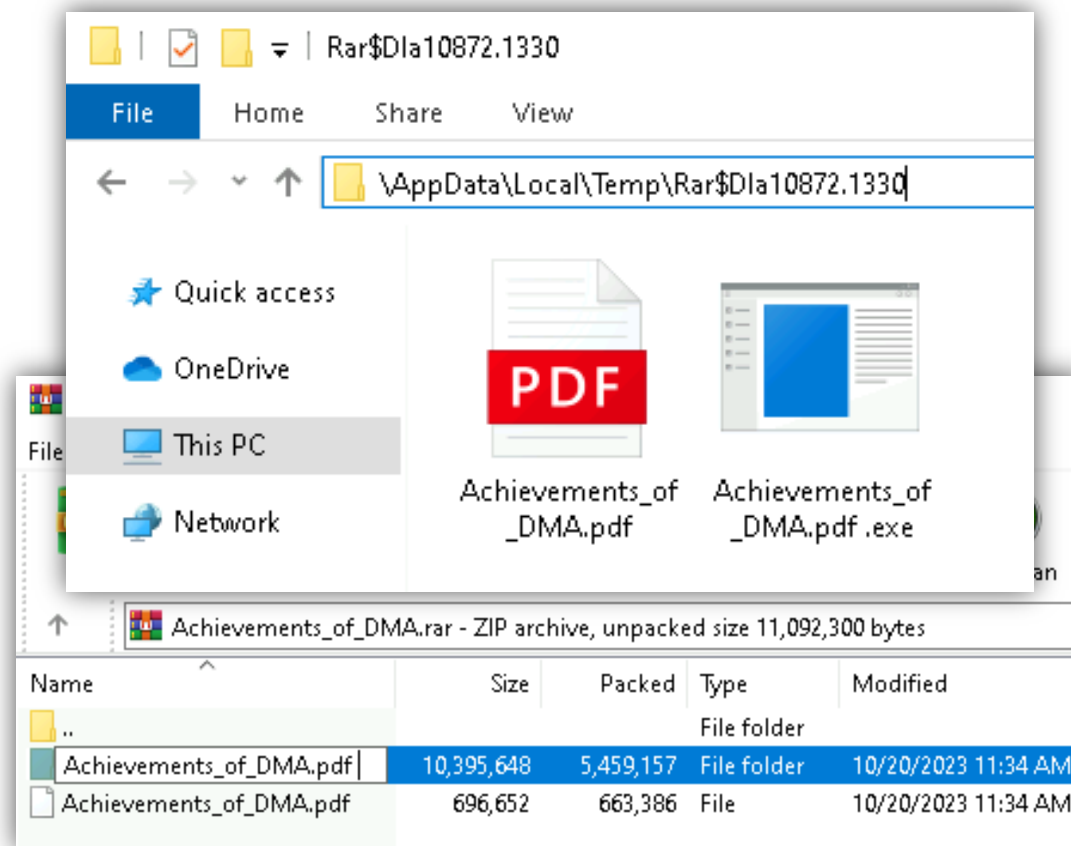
Rar$DIa10872.1330

File Home Share View

\AppData\Local\Temp\Rar$DIa10872.1330

Quick access
OneDrive
This PC
Network

PDF

Achievements_of_DMA.pdf

Achievements_of_DMA.pdf .exe

File

an

Achievements_of_DMA.rar - ZIP archive, unpacked size 11,092,300 bytes

| Name | Size | Packed | Type | Modified |
|---|---|---|---|---|
| .. | | | File folder | |
| Achievements_of_DMA.pdf | 10,395,648 | 5,459,157 | File folder | 10/20/2023 11:34 AM |
| Achievements_of_DMA.pdf | 696,652 | 663,386 | File | 10/20/2023 11:34 AM |